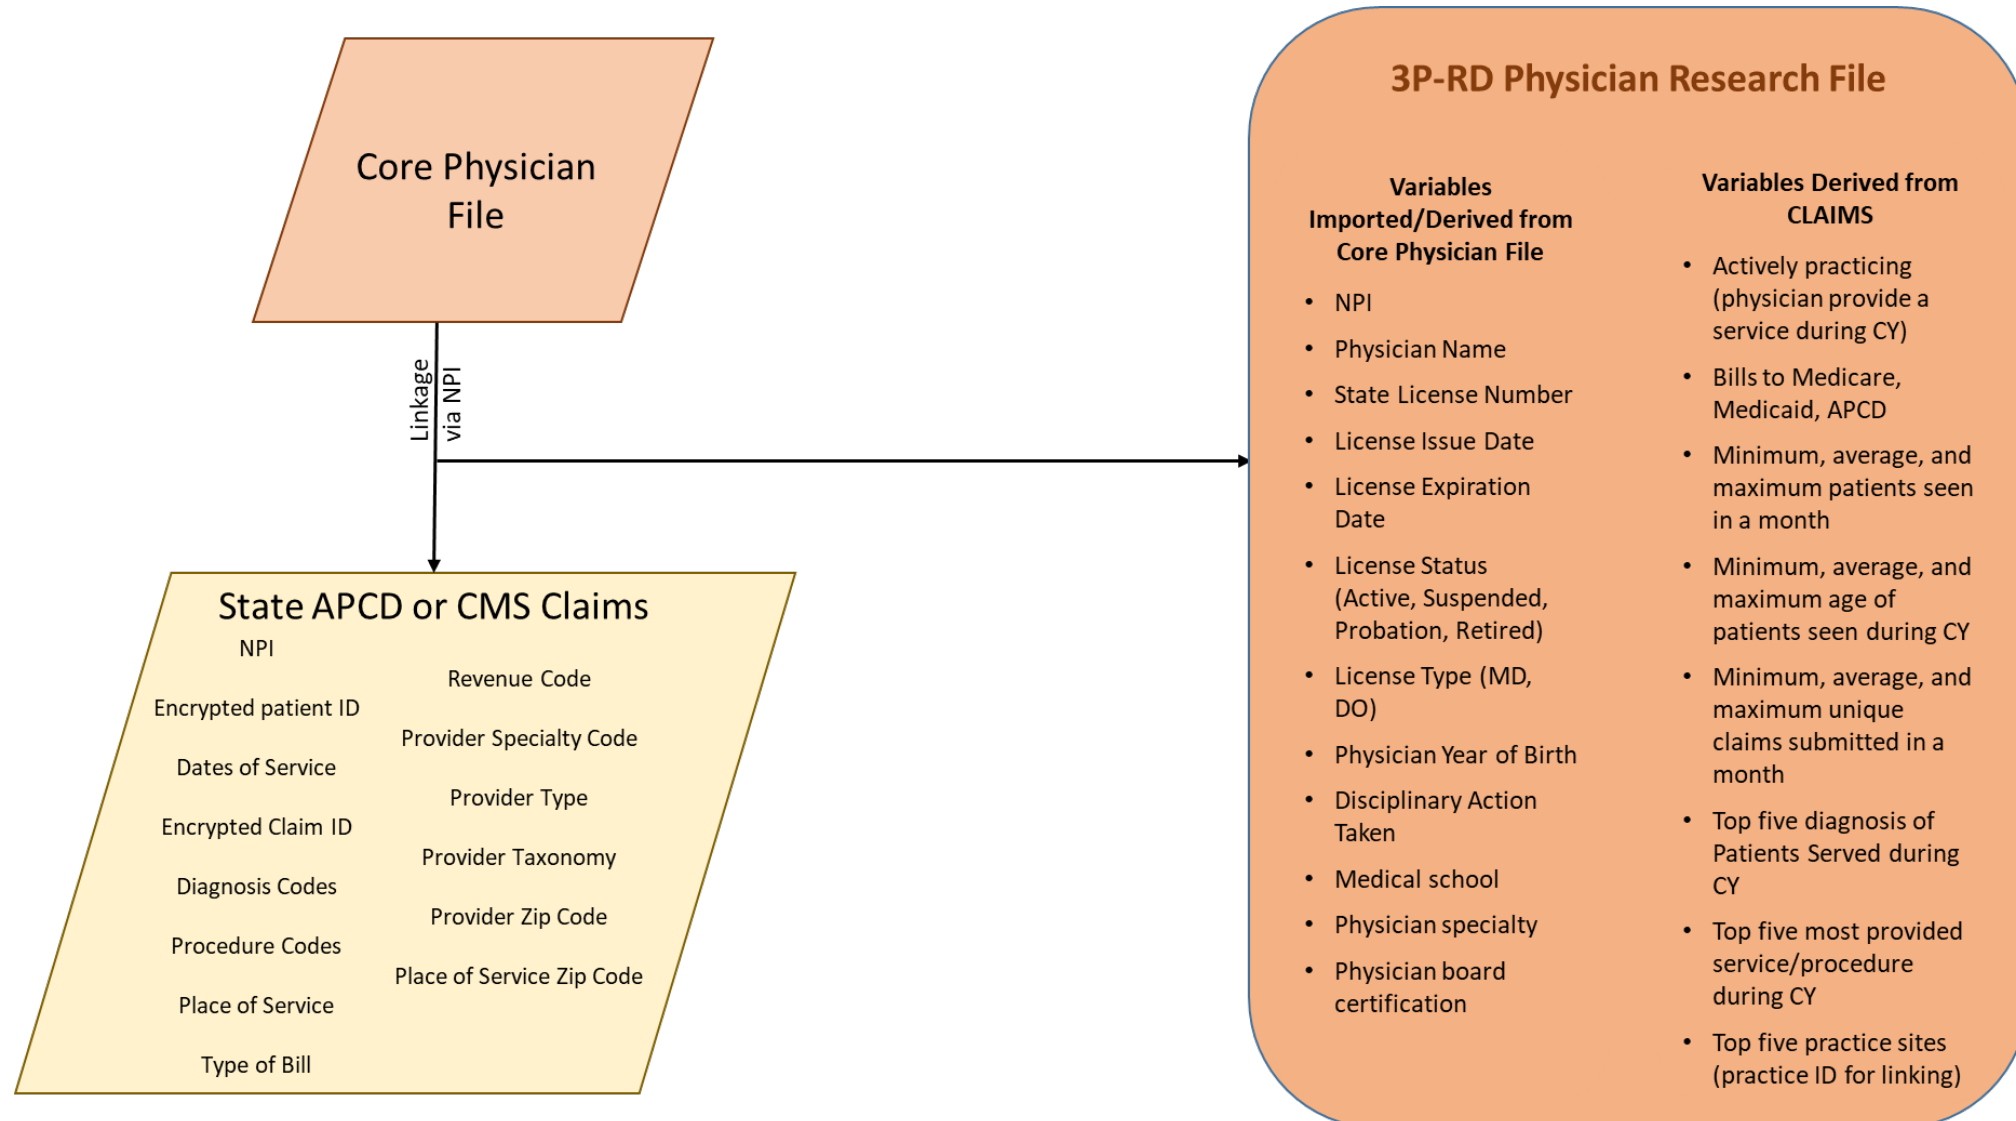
Core Physician File

Linkage via NPI

State APCD or CMS Claims

NPI

Encrypted patient ID

Dates of Service

Encrypted Claim ID

Diagnosis Codes

Procedure Codes

Place of Service

Type of Bill

Revenue Code

Provider Specialty Code

Provider Type

Provider Taxonomy

Provider Zip Code

Place of Service Zip Code

3P-RD Physician Research File

Variables Imported/Derived from Core Physician File

- NPI
- Physician Name
- State License Number
- License Issue Date
- License Expiration Date
- License Status (Active, Suspended, Probation, Retired)
- License Type (MD, DO)
- Physician Year of Birth
- Disciplinary Action Taken
- Medical school
- Physician specialty
- Physician board certification

Variables Derived from CLAIMS

- Actively practicing (physician provide a service during CY)
- Bills to Medicare, Medicaid, APCD
- Minimum, average, and maximum patients seen in a month
- Minimum, average, and maximum age of patients seen during CY
- Minimum, average, and maximum unique claims submitted in a month
- Top five diagnosis of Patients Served during CY
- Top five most provided service/procedure during CY
- Top five practice sites (practice ID for linking)